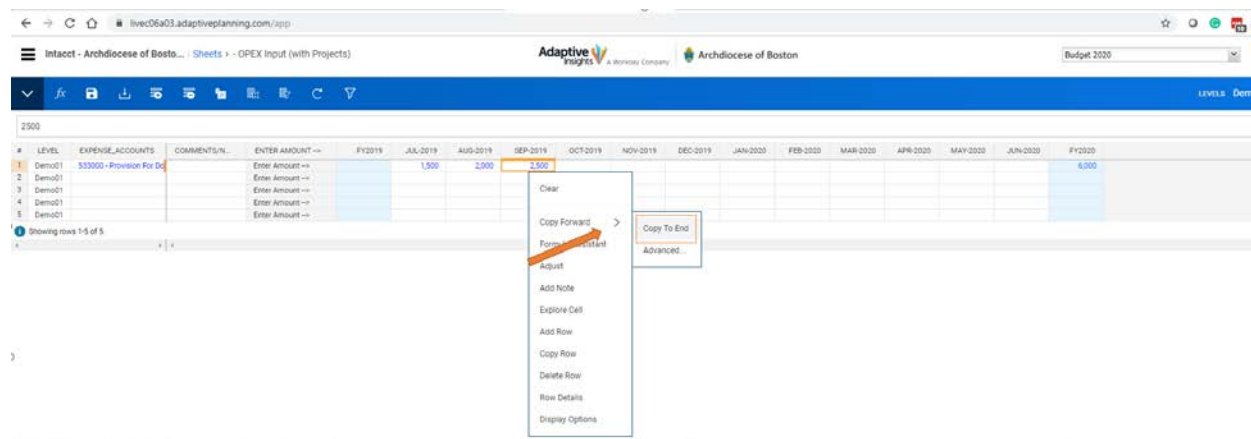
livec06a03.adaptiveplanning.com/app

Intacct - Archdiocese of Bosto... | Sheets › - OPEX Input (with Projects)

Adaptive Insights A Workday Company | Archdiocese of Boston

Budget 2020

LEVELS Dem

2500

| # | LEVEL | EXPENSE_ACCOUNTS | COMMENTS/N... | ENTER AMOUNT --> | FY2019 | JUL-2019 | AUG-2019 | SEP-2019 | OCT-2019 | NOV-2019 | DEC-2019 | JAN-2020 | FEB-2020 | MAR-2020 | APR-2020 | MAY-2020 | JUN-2020 | FY2020 |
|---|---|---|---|---|---|---|---|---|---|---|---|---|---|---|---|---|---|---|
| 1 | Demo01 | 533000 - Provision For Do |  | Enter Amount --> |  | 1,500 | 2,000 | 2,500 |  |  |  |  |  |  |  |  |  | 6,000 |
| 2 | Demo01 |  |  | Enter Amount --> |  |  |  |  |  |  |  |  |  |  |  |  |  |  |
| 3 | Demo01 |  |  | Enter Amount --> |  |  |  |  |  |  |  |  |  |  |  |  |  |  |
| 4 | Demo01 |  |  | Enter Amount --> |  |  |  |  |  |  |  |  |  |  |  |  |  |  |
| 5 | Demo01 |  |  | Enter Amount --> |  |  |  |  |  |  |  |  |  |  |  |  |  |  |

Showing rows 1-5 of 5

Clear
Copy Forward >
Form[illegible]ssistant
Adjust
Add Note
Explore Cell
Add Row
Copy Row
Delete Row
Row Details
Display Options

Copy To End
Advanced...